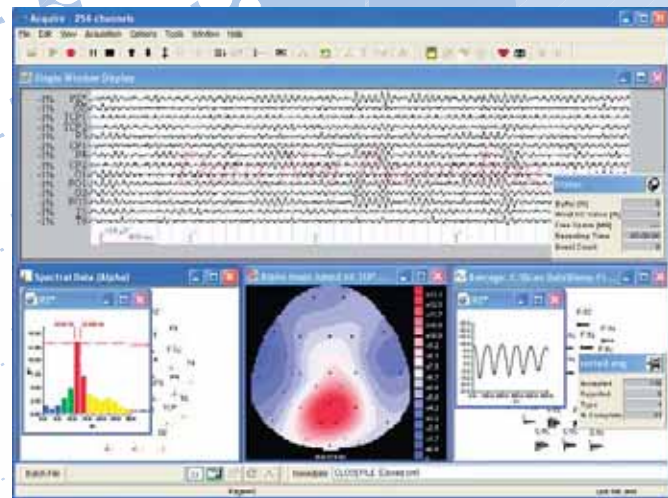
Acquire - 256 channels

File Edit View Acquisition Options Tools Window Help

Single Window Display

Status

Spectral Data (Alpha)

Average

Batch File

Headbox CLOSEFILE

Ready

Buffer (%)

Eye Drive

Recording Time

Event Count

Accepted

Rejected

Sweeps

% Complete